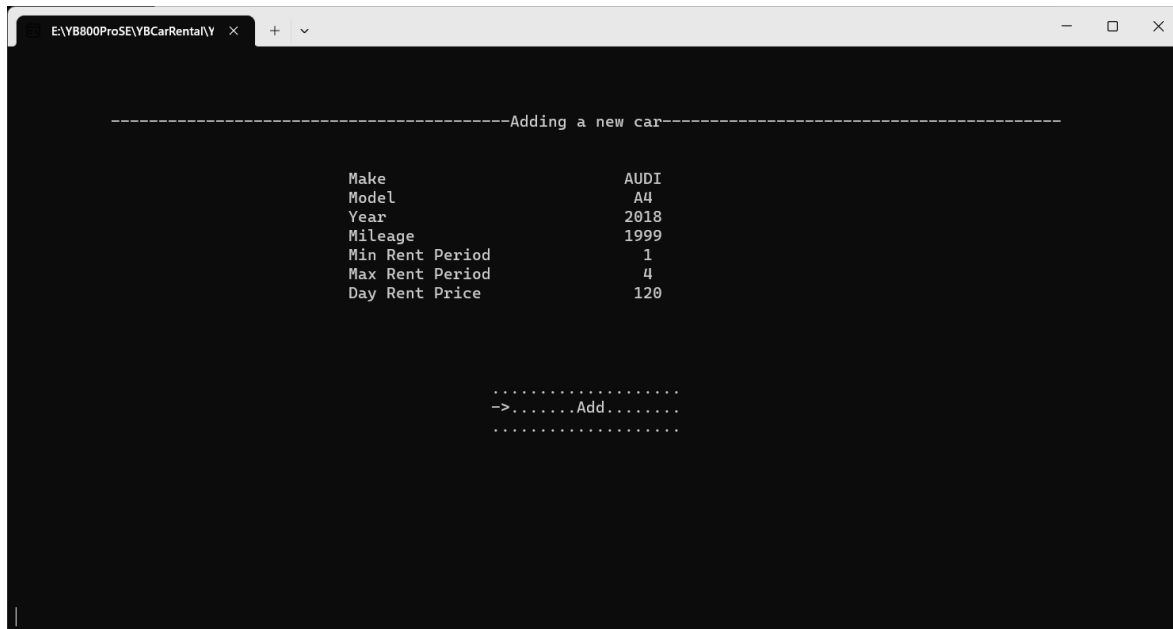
E:\YB800ProSE\YBCarRental\Y ×

----------------------------------------Adding a new car----------------------------------------

| | |
|---|---|
| Make | AUDI |
| Model | A4 |
| Year | 2018 |
| Mileage | 1999 |
| Min Rent Period | 1 |
| Max Rent Period | 4 |
| Day Rent Price | 120 |

...................
->.......Add........
...................